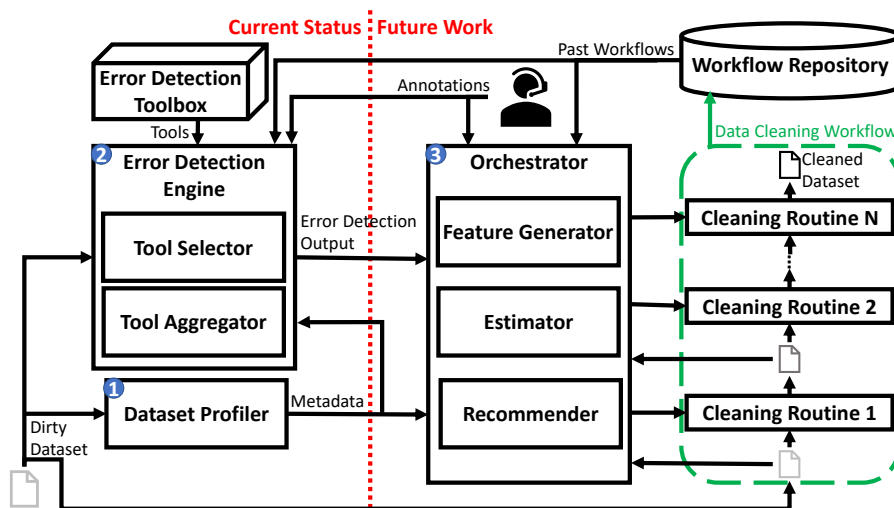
Current Status | Future Work

Error Detection Toolbox

Past Workflows

Workflow Repository

Annotations

Tools

Data Cleaning Workflow

2 Error Detection Engine

3 Orchestrator

Cleaned Dataset

Tool Selector

Error Detection Output

Feature Generator

Cleaning Routine N

Tool Aggregator

Estimator

Cleaning Routine 2

1 Dataset Profiler

Metadata

Recommender

Cleaning Routine 1

Dirty Dataset